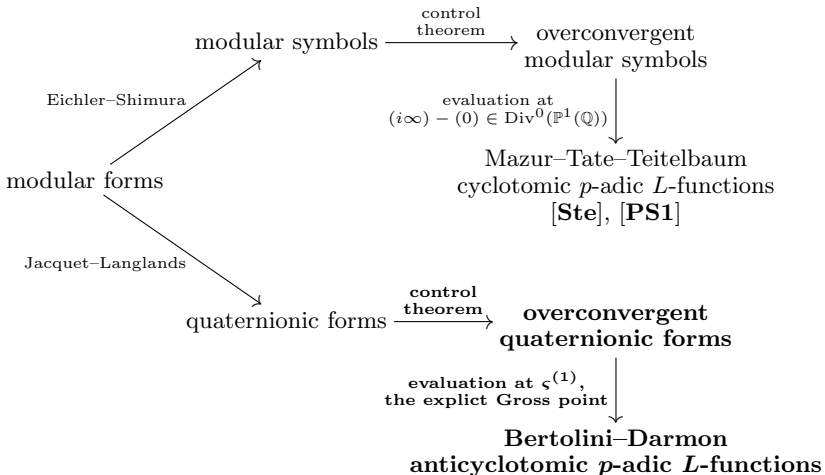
modular symbols

control theorem

overconvergent modular symbols

Eichler–Shimura

evaluation at $(i\infty) - (0) \in \mathrm{Div}^0(\mathbb{P}^1(\mathbb{Q}))$

modular forms

Mazur–Tate–Teitelbaum cyclotomic $p$-adic $L$-functions [**Ste**], [**PS1**]

Jacquet–Langlands

quaternionic forms

**control theorem**

**overconvergent quaternionic forms**

**evaluation at $\varsigma^{(1)}$, the explict Gross point**

**Bertolini–Darmon anticyclotomic $p$-adic $L$-functions**